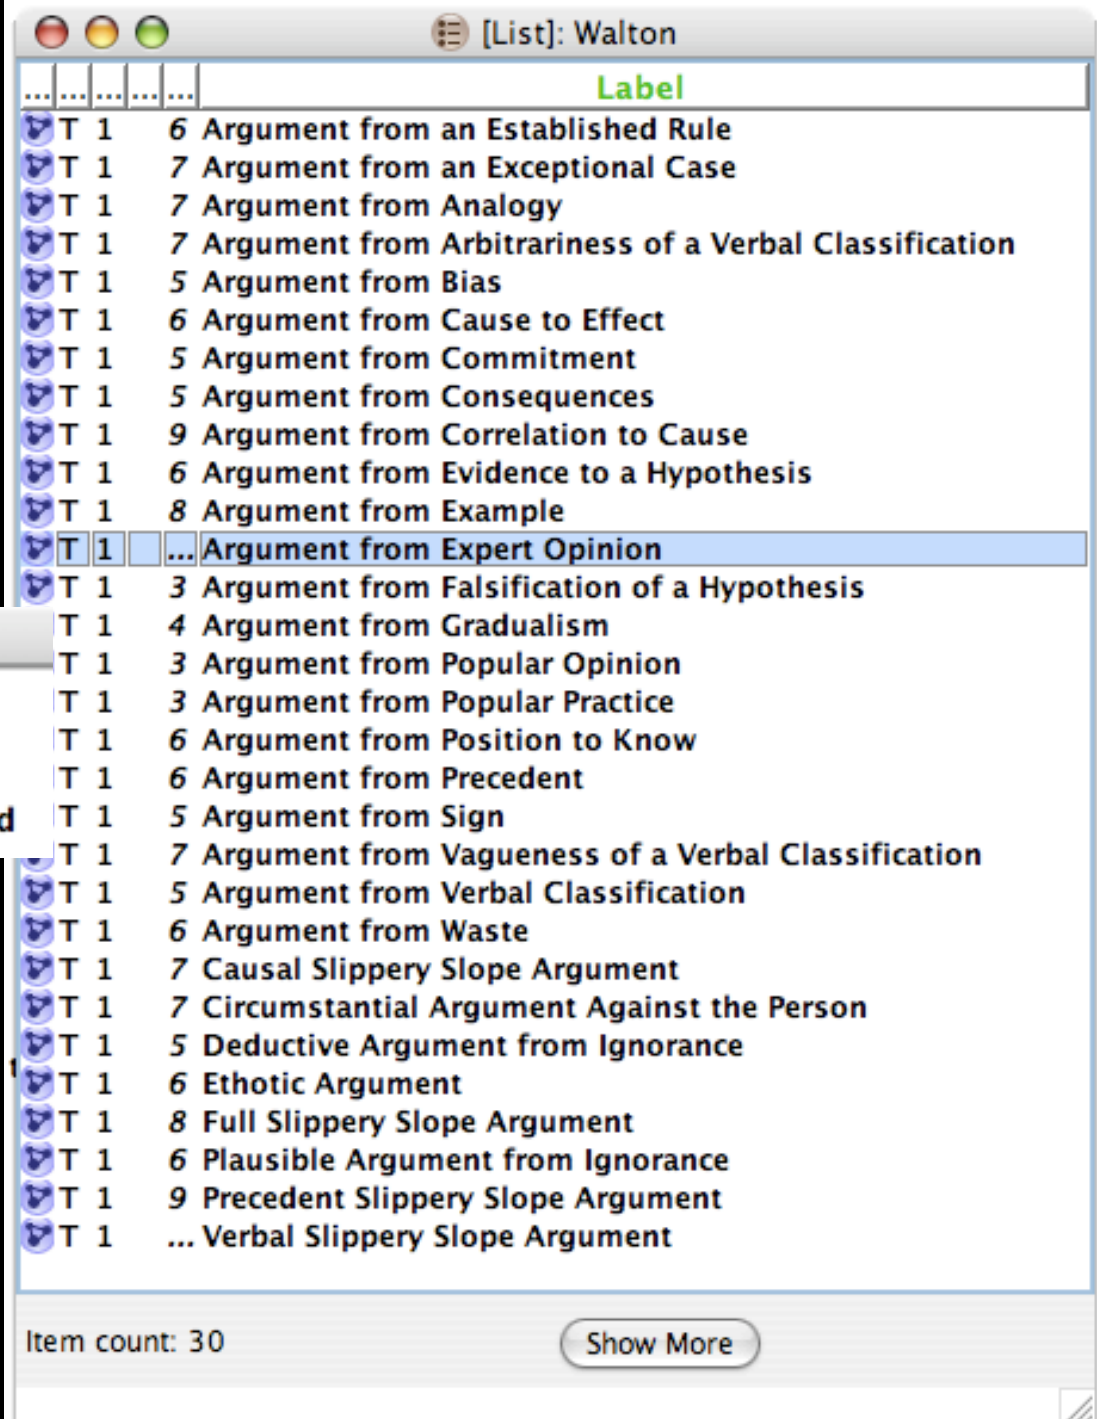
[List]: Walton

| ... | ... | ... | ... | ... | Label |
|---|---|---|---|---|---|
| | T | 1 | | 6 | Argument from an Established Rule |
| | T | 1 | | 7 | Argument from an Exceptional Case |
| | T | 1 | | 7 | Argument from Analogy |
| | T | 1 | | 7 | Argument from Arbitrariness of a Verbal Classification |
| | T | 1 | | 5 | Argument from Bias |
| | T | 1 | | 6 | Argument from Cause to Effect |
| | T | 1 | | 5 | Argument from Commitment |
| | T | 1 | | 5 | Argument from Consequences |
| | T | 1 | | 9 | Argument from Correlation to Cause |
| | T | 1 | | 6 | Argument from Evidence to a Hypothesis |
| | T | 1 | | 8 | Argument from Example |
| | T | 1 | | ... | Argument from Expert Opinion |
| | T | 1 | | 3 | Argument from Falsification of a Hypothesis |
| | T | 1 | | 4 | Argument from Gradualism |
| | T | 1 | | 3 | Argument from Popular Opinion |
| | T | 1 | | 3 | Argument from Popular Practice |
| | T | 1 | | 6 | Argument from Position to Know |
| | T | 1 | | 6 | Argument from Precedent |
| d | T | 1 | | 5 | Argument from Sign |
| | T | 1 | | 7 | Argument from Vagueness of a Verbal Classification |
| | T | 1 | | 5 | Argument from Verbal Classification |
| | T | 1 | | 6 | Argument from Waste |
| | T | 1 | | 7 | Causal Slippery Slope Argument |
| | T | 1 | | 7 | Circumstantial Argument Against the Person |
| | T | 1 | | 5 | Deductive Argument from Ignorance |
| | T | 1 | | 6 | Ethotic Argument |
| | T | 1 | | 8 | Full Slippery Slope Argument |
| | T | 1 | | 6 | Plausible Argument from Ignorance |
| | T | 1 | | 9 | Precedent Slippery Slope Argument |
| | T | 1 | | ... | Verbal Slippery Slope Argument |

Item count: 30

Show More